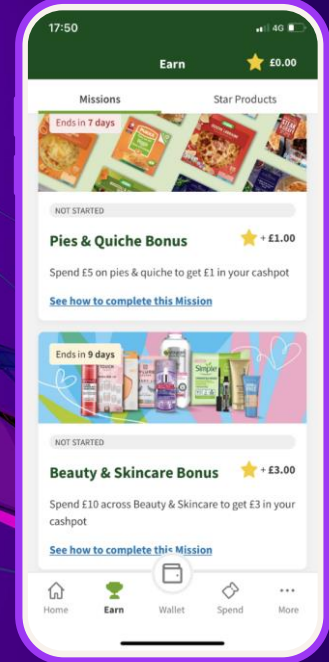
17:50

4G

Earn

£0.00

Missions

Star Products

Ends in 7 days

NOT STARTED

Pies & Quiche Bonus

+ £1.00

Spend £5 on pies & quiche to get £1 in your cashpot

See how to complete this Mission

Ends in 9 days

NOT STARTED

Beauty & Skincare Bonus

+ £3.00

Spend £10 across Beauty & Skincare to get £3 in your cashpot

See how to complete this Mission

Home

Earn

Wallet

Spend

More